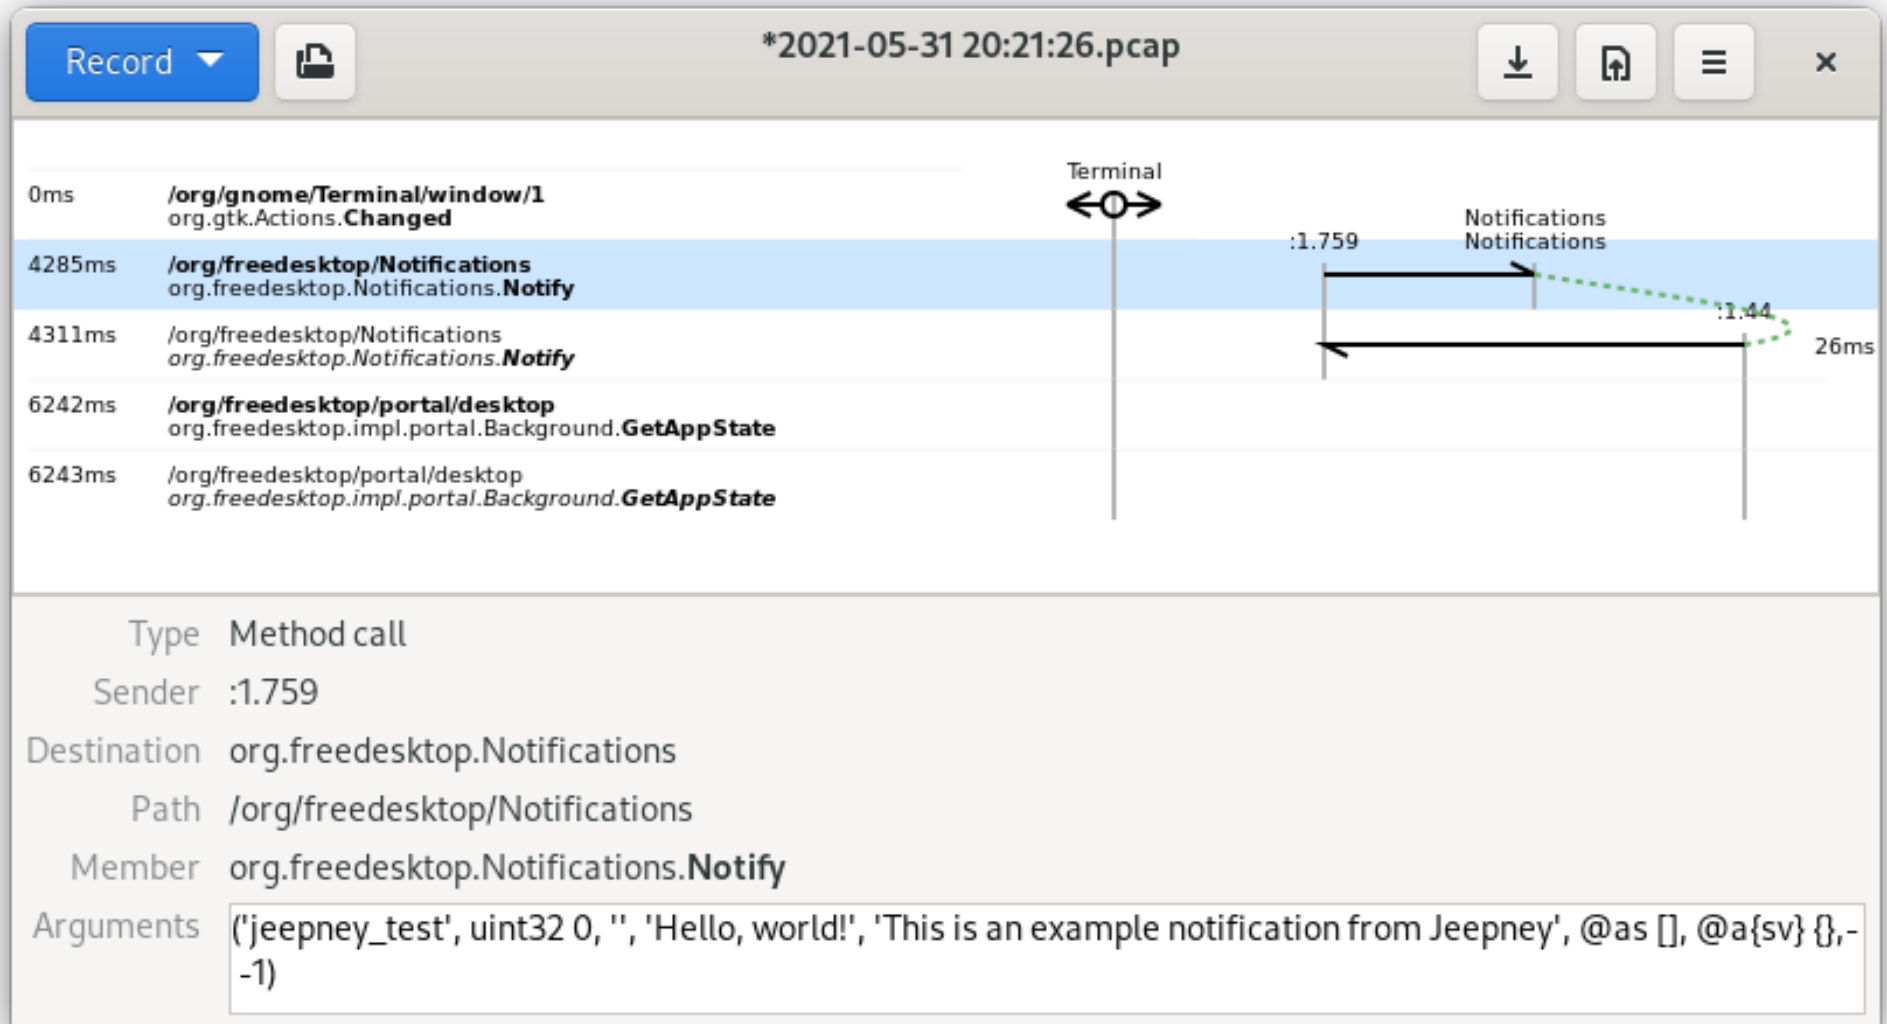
Record

*2021-05-31 20:21:26.pcap

0ms /org/gnome/Terminal/window/1
org.gtk.Actions.Changed

4285ms /org/freedesktop/Notifications
org.freedesktop.Notifications.Notify

4311ms /org/freedesktop/Notifications
org.freedesktop.Notifications.Notify

6242ms /org/freedesktop/portal/desktop
org.freedesktop.impl.portal.Background.GetAppState

6243ms /org/freedesktop/portal/desktop
org.freedesktop.impl.portal.Background.GetAppState

Terminal

:1.759

Notifications
Notifications

:1.44

26ms

Type Method call
Sender :1.759
Destination org.freedesktop.Notifications
Path /org/freedesktop/Notifications
Member org.freedesktop.Notifications.Notify
Arguments ('jeepney_test', uint32 0, '', 'Hello, world!', 'This is an example notification from Jeepney', @as [], @a{sv} {},--1)